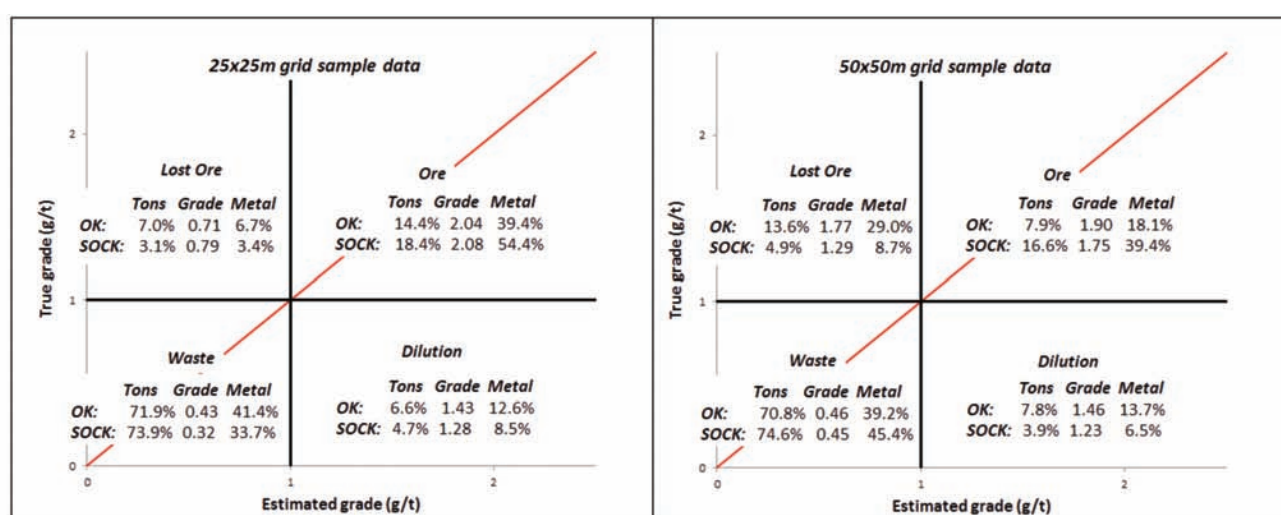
25x25m grid sample data

True grade (g/t)

2

1

0

Lost Ore

| | Tons | Grade | Metal |
|---|---|---|---|
| OK: | 7.0% | 0.71 | 6.7% |
| SOCK: | 3.1% | 0.79 | 3.4% |

Ore

| | Tons | Grade | Metal |
|---|---|---|---|
| OK: | 14.4% | 2.04 | 39.4% |
| SOCK: | 18.4% | 2.08 | 54.4% |

Waste

| | Tons | Grade | Metal |
|---|---|---|---|
| OK: | 71.9% | 0.43 | 41.4% |
| SOCK: | 73.9% | 0.32 | 33.7% |

Dilution

| | Tons | Grade | Metal |
|---|---|---|---|
| OK: | 6.6% | 1.43 | 12.6% |
| SOCK: | 4.7% | 1.28 | 8.5% |

0 1 2

Estimated grade (g/t)

50x50m grid sample data

True grade (g/t)

2

1

0

Lost Ore

| | Tons | Grade | Metal |
|---|---|---|---|
| OK: | 13.6% | 1.77 | 29.0% |
| SOCK: | 4.9% | 1.29 | 8.7% |

Ore

| | Tons | Grade | Metal |
|---|---|---|---|
| OK: | 7.9% | 1.90 | 18.1% |
| SOCK: | 16.6% | 1.75 | 39.4% |

Waste

| | Tons | Grade | Metal |
|---|---|---|---|
| OK: | 70.8% | 0.46 | 39.2% |
| SOCK: | 74.6% | 0.45 | 45.4% |

Dilution

| | Tons | Grade | Metal |
|---|---|---|---|
| OK: | 7.8% | 1.46 | 13.7% |
| SOCK: | 3.9% | 1.23 | 6.5% |

0 1 2

Estimated grade (g/t)